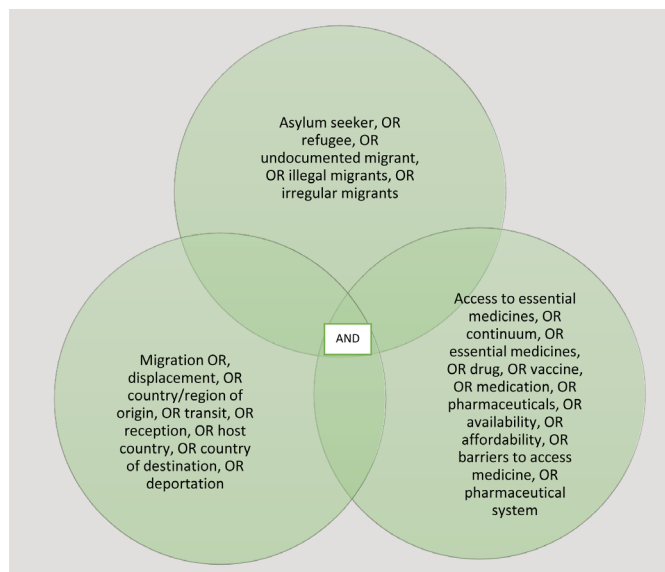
Asylum seeker, OR refugee, OR undocumented migrant, OR illegal migrants, OR irregular migrants

Access to essential medicines, OR continuum, OR essential medicines, OR drug, OR vaccine, OR medication, OR pharmaceuticals, OR availability, OR affordability, OR barriers to access medicine, OR pharmaceutical system

AND

Migration OR, displacement, OR country/region of origin, OR transit, OR reception, OR host country, OR country of destination, OR deportation